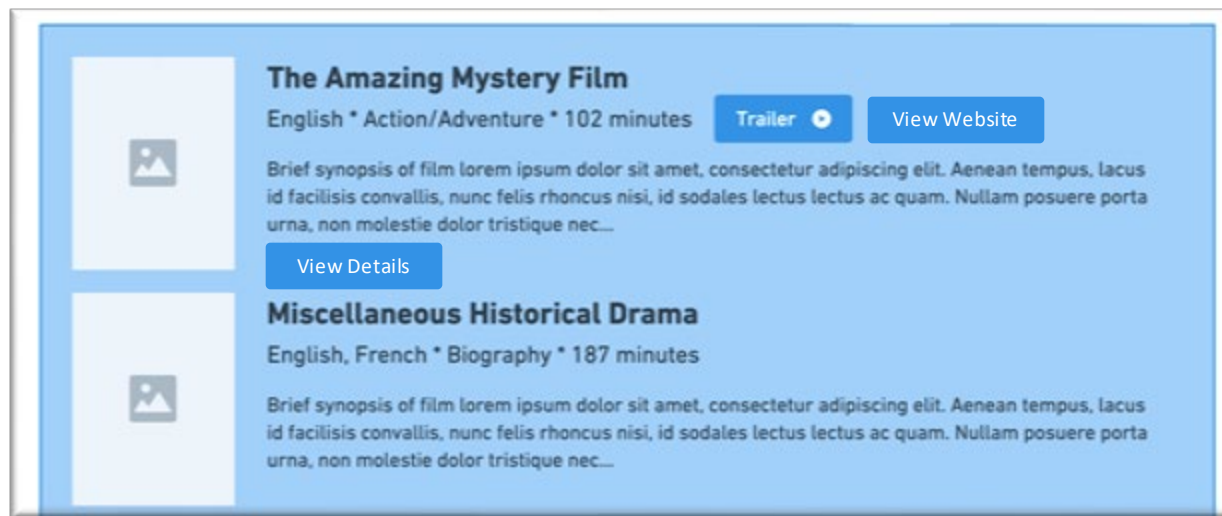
The Amazing Mystery Film

English * Action/Adventure * 102 minutes

Trailer

View Website

Brief synopsis of film lorem ipsum dolor sit amet, consectetur adipiscing elit. Aenean tempus, lacus id facilisis convallis, nunc felis rhoncus nisi, id sodales lectus lectus ac quam. Nullam posuere porta urna, non molestie dolor tristique nec...

View Details

Miscellaneous Historical Drama

English, French * Biography * 187 minutes

Brief synopsis of film lorem ipsum dolor sit amet, consectetur adipiscing elit. Aenean tempus, lacus id facilisis convallis, nunc felis rhoncus nisi, id sodales lectus lectus ac quam. Nullam posuere porta urna, non molestie dolor tristique nec...